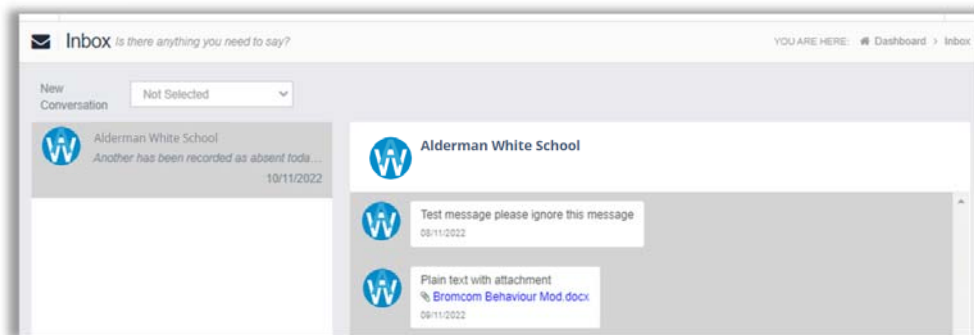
Inbox Is there anything you need to say?

YOU ARE HERE: Dashboard > Inbox

New Conversation Not Selected

Alderman White School
Another has been recorded as absent toda...
10/11/2022

Alderman White School

Test message please ignore this message
08/11/2022

Plain text with attachment
Bromcom Behaviour Mod.docx
09/11/2022